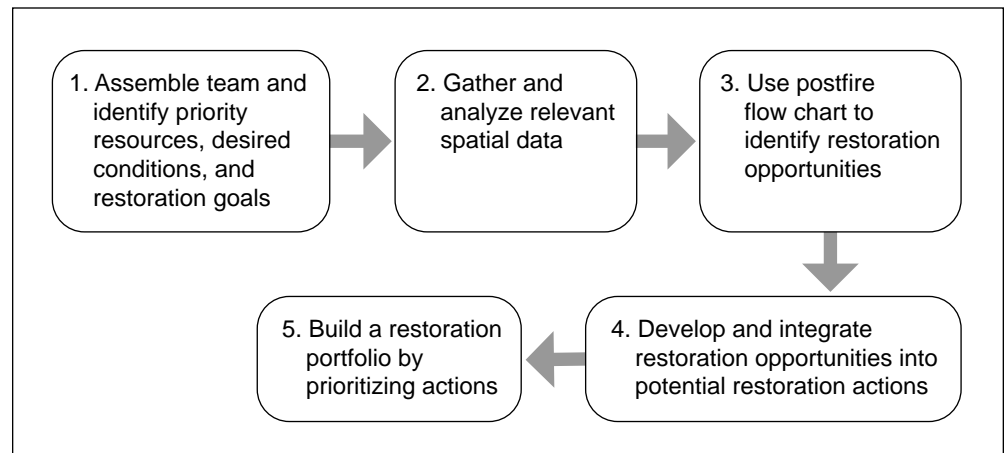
1. Assemble team and identify priority resources, desired conditions, and restoration goals

2. Gather and analyze relevant spatial data

3. Use postfire flow chart to identify restoration opportunities

4. Develop and integrate restoration opportunities into potential restoration actions

5. Build a restoration portfolio by prioritizing actions